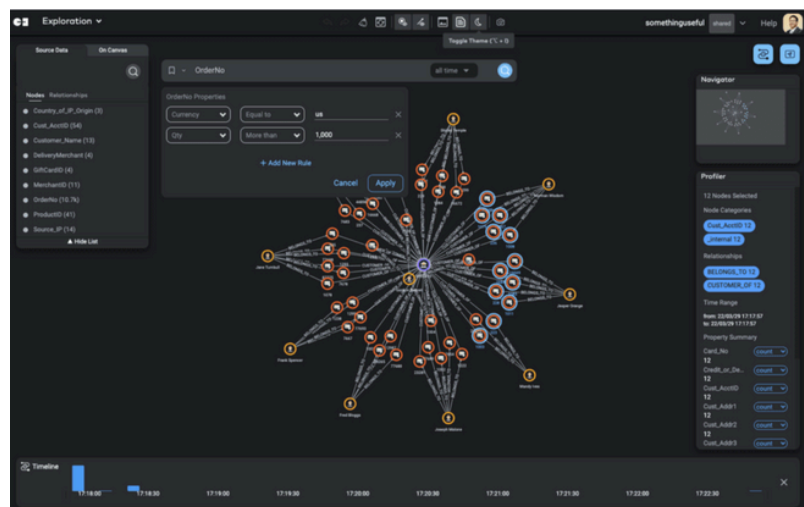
Exploration

Toggle Theme (⌥ + D)

somethinguseful shared Help

Source Data On Canvas

Nodes Relationships

Country_of_IP_Origin (3)
Cust_AcctID (54)
Customer_Name (13)
DeliveryMerchant (4)
GiftCardID (4)
MerchantID (11)
OrderNo (10.7k)
ProductID (41)
Source_IP (14)

Hide List

OrderNo all time

OrderNo Properties

Currency Equal to us

Qty More than 1,000

+ Add New Rule

Cancel Apply

Navigator

Profiler

12 Nodes Selected

Node Categories

Cust_AcctID 12
_Internal 12

Relationships

BELONGS_TO 12
CUSTOMER_OF 12

Time Range

from: 22/05/29 17:17:57
to: 22/05/29 17:17:57

Property Summary

Card_No count
12
Credit_or_De... count
12
Cust_AcctID count
12
Cust_Addr1 count
12
Cust_Addr2 count
12
Cust_Addr3 count

Jane Turnbull
Fred Bloggs
Joseph Malone
Frank Spencer
Mandy Ives
Joseph Orange

Timeline

17:18:00 17:18:30 17:19:00 17:19:30 17:20:00 17:20:30 17:21:00 17:21:30 17:22:00 17:22:30